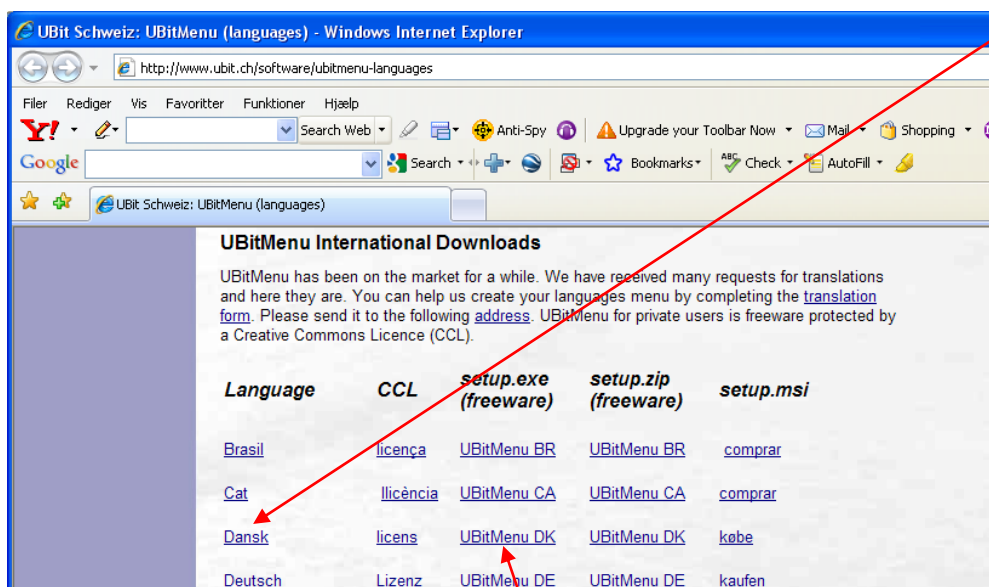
UBit Schweiz: UBitMenu (languages) - Windows Internet Explorer

http://www.ubit.ch/software/ubitmenu-languages

Filer Rediger Vis Favoritter Funktioner Hjælp

Y! Search Web Anti-Spy Upgrade your Toolbar Now Mail Shopping

Google Search Bookmarks Check AutoFill

UBit Schweiz: UBitMenu (languages)

UBitMenu International Downloads

UBitMenu has been on the market for a while. We have received many requests for translations and here they are. You can help us create your languages menu by completing the translation form. Please send it to the following address. UBitMenu for private users is freeware protected by a Creative Commons Licence (CCL).

| Language | CCL | setup.exe (freeware) | setup.zip (freeware) | setup.msi |
|---|---|---|---|---|
| Brasil | licença | UBitMenu BR | UBitMenu BR | comprar |
| Cat | llicència | UBitMenu CA | UBitMenu CA | comprar |
| Dansk | licens | UBitMenu DK | UBitMenu DK | købe |
| Deutsch | Lizenz | UBitMenu DE | UBitMenu DE | kaufen |